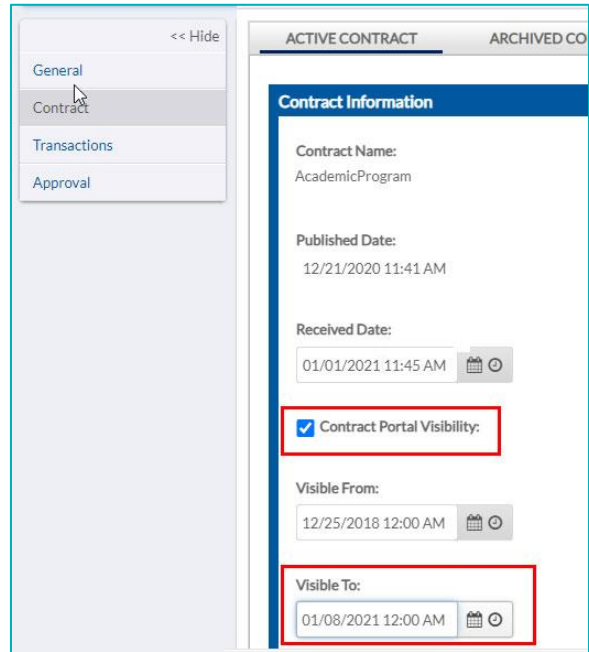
<< Hide

General

Contract

Transactions

Approval

ACTIVE CONTRACT

ARCHIVED CO

Contract Information

Contract Name:
AcademicProgram

Published Date:
12/21/2020 11:41 AM

Received Date:
01/01/2021 11:45 AM

Contract Portal Visibility:

Visible From:
12/25/2018 12:00 AM

Visible To:
01/08/2021 12:00 AM